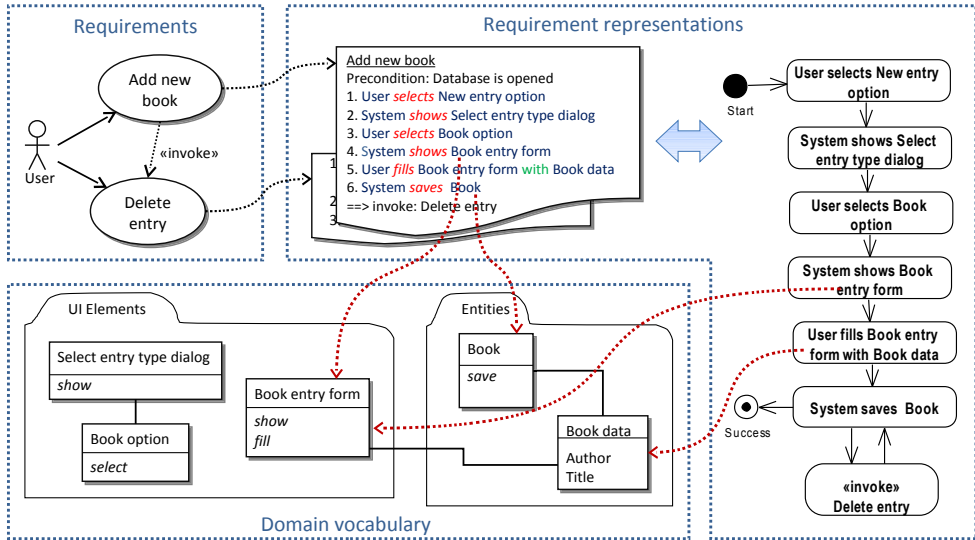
Requirements

Add new book

«invoke»

User

Delete entry

Requirement representations

Add new book
Precondition: Database is opened
1. User *selects* New entry option
2. System *shows* Select entry type dialog
3. User *selects* Book option
4. System *shows* Book entry form
5. User *fills* Book entry form with Book data
6. System *saves* Book
==> invoke: Delete entry

1
2
3

Start

User selects New entry option

System shows Select entry type dialog

User selects Book option

System shows Book entry form

User fills Book entry form with Book data

System saves Book

Success

«invoke» Delete entry

UI Elements

Select entry type dialog
*show*

Book option
*select*

Book entry form
*show*
*fill*

Entities

Book
*save*

Book data
Author
Title

Domain vocabulary